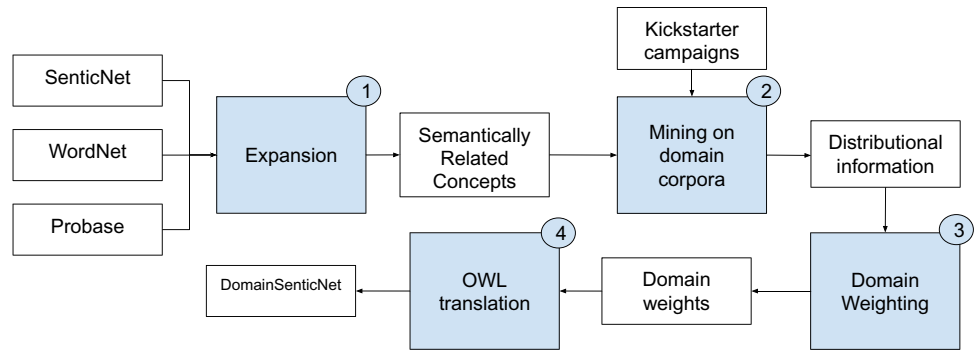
SenticNet

WordNet

Probase

1

Expansion

Semantically Related Concepts

Kickstarter campaigns

2

Mining on domain corpora

Distributional information

3

Domain Weighting

Domain weights

4

OWL translation

DomainSenticNet